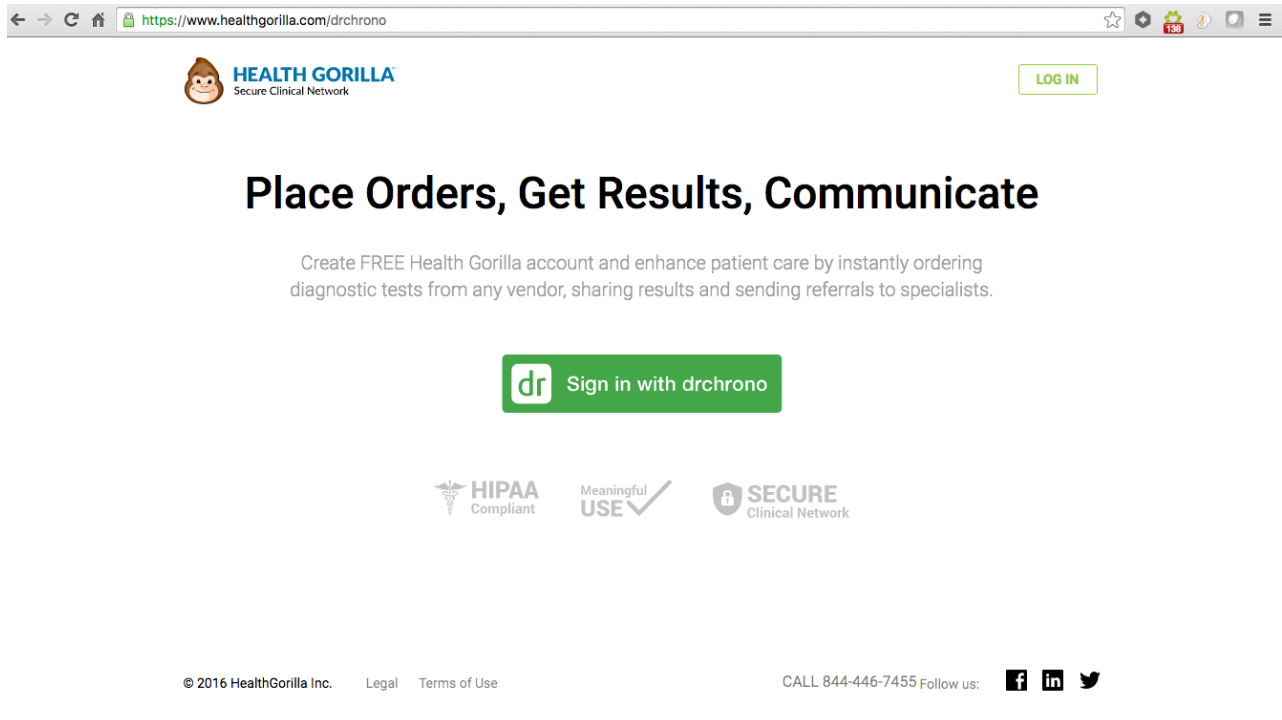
https://www.healthgorilla.com/drchrono

138

HEALTH GORILLA
Secure Clinical Network

LOG IN

Place Orders, Get Results, Communicate

Create FREE Health Gorilla account and enhance patient care by instantly ordering diagnostic tests from any vendor, sharing results and sending referrals to specialists.

dr Sign in with drchrono

HIPAA Compliant

Meaningful USE

SECURE Clinical Network

© 2016 HealthGorilla Inc. Legal Terms of Use

CALL 844-446-7455 Follow us: